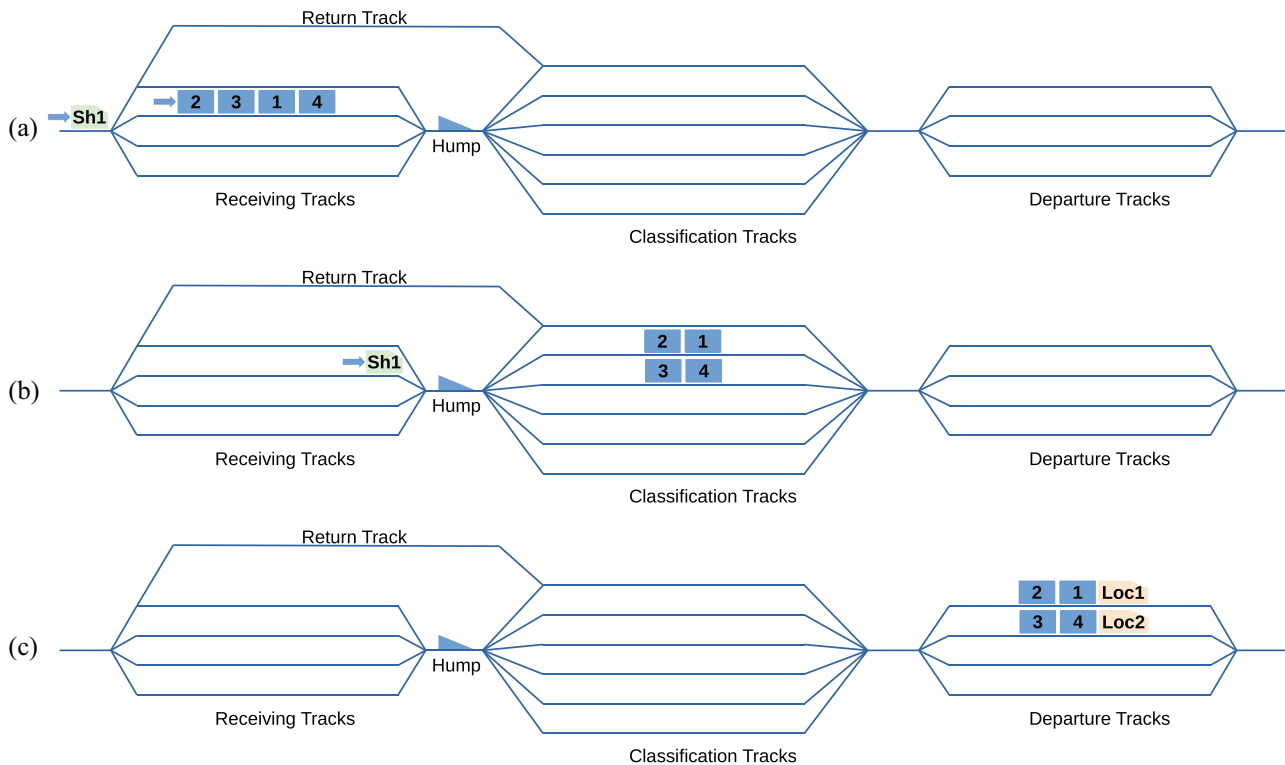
Return Track
(a) Sh1 2 3 1 4
Hump
Receiving Tracks
Classification Tracks
Departure Tracks

Return Track
(b) Sh1
2 1
3 4
Hump
Receiving Tracks
Classification Tracks
Departure Tracks

Return Track
2 1 Loc1
3 4 Loc2
(c)
Hump
Receiving Tracks
Classification Tracks
Departure Tracks